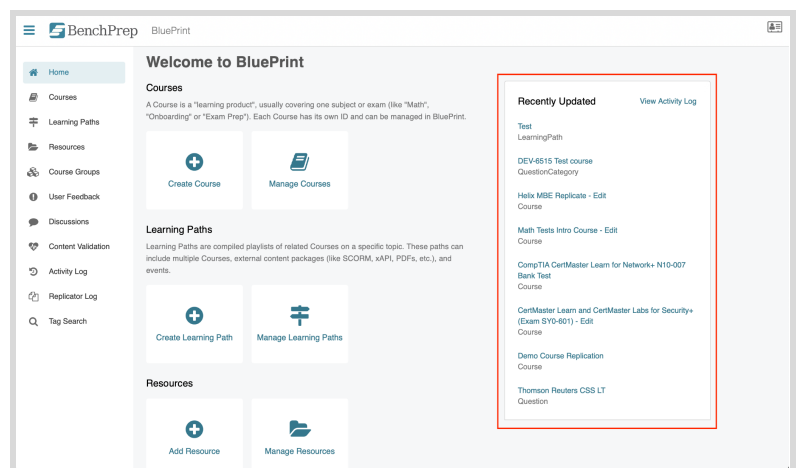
BenchPrep BluePrint

Home
Courses
Learning Paths
Resources
Course Groups
User Feedback
Discussions
Content Validation
Activity Log
Replicator Log
Tag Search

Welcome to BluePrint

Courses

A Course is a "learning product", usually covering one subject or exam (like "Math", "Onboarding" or "Exam Prep"). Each Course has its own ID and can be managed in BluePrint.

Create Course

Manage Courses

Learning Paths

Learning Paths are compiled playlists of related Courses on a specific topic. These paths can include multiple Courses, external content packages (like SCORM, xAPI, PDFs, etc.), and events.

Create Learning Path

Manage Learning Paths

Resources

Add Resource

Manage Resources

Recently Updated

View Activity Log

Test
LearningPath

DEV-6515 Test course
QuestionCategory

Helix MBE Replicate - Edit
Course

Math Tests Intro Course - Edit
Course

CompTIA CertMaster Learn for Network+ N10-007 Bank Test
Course

CertMaster Learn and CertMaster Labs for Security+ (Exam SY0-601) - Edit
Course

Demo Course Replication
Course

Thomson Reuters CSS LT
Question